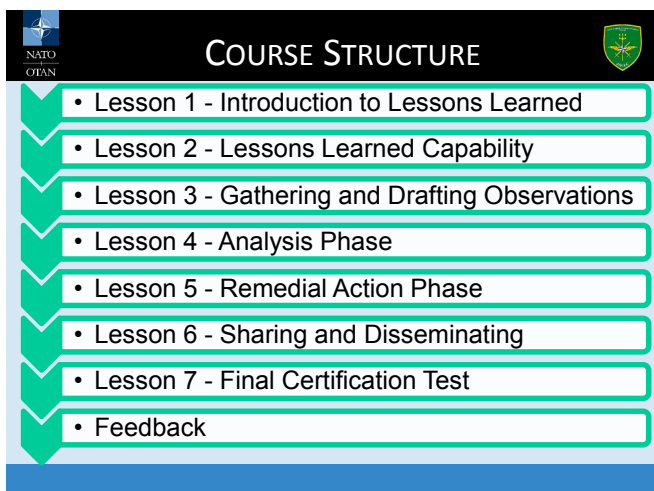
NATO
OTAN

COURSE STRUCTURE

• Lesson 1 - Introduction to Lessons Learned
• Lesson 2 - Lessons Learned Capability
• Lesson 3 - Gathering and Drafting Observations
• Lesson 4 - Analysis Phase
• Lesson 5 - Remedial Action Phase
• Lesson 6 - Sharing and Disseminating
• Lesson 7 - Final Certification Test
• Feedback